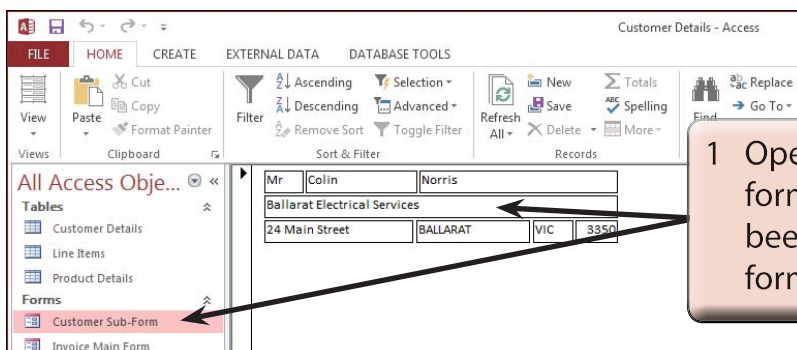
Customer Details - Access

FILE HOME CREATE EXTERNAL DATA DATABASE TOOLS

View
Views
Paste
Cut
Copy
Format Painter
Clipboard
Filter
Ascending
Descending
Remove Sort
Selection
Advanced
Toggle Filter
Sort & Filter
Refresh All
New
Save
Delete
Totals
Spelling
More
Records
Find
Replace
Go To

All Access Obje...
Tables
Customer Details
Line Items
Product Details
Forms
Customer Sub-Form
Invoice Main Form

| Mr | Colin | Norris | | |
|---|---|---|---|---|
| Ballarat Electrical Services | | | | |
| 24 Main Street | BALLARAT | | VIC | 3350 |

1 Ope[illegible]
for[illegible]
bee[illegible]
for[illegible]